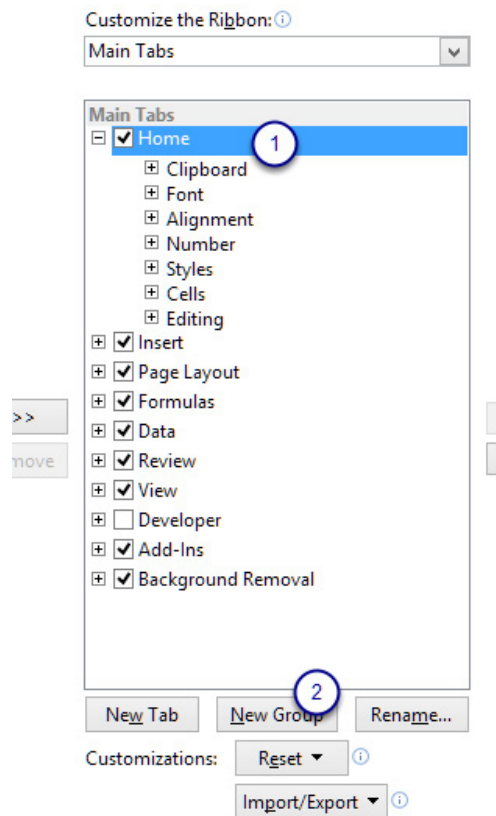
Customize the Ribbon: ⓘ
Main Tabs

Main Tabs
Home
1
Clipboard
Font
Alignment
Number
Styles
Cells
Editing
Insert
Page Layout
Formulas
Data
Review
View
Developer
Add-Ins
Background Removal

>>
move

2
New Tab
New Group
Rename...
Customizations:
Reset ▾
ⓘ
Import/Export ▾
ⓘ